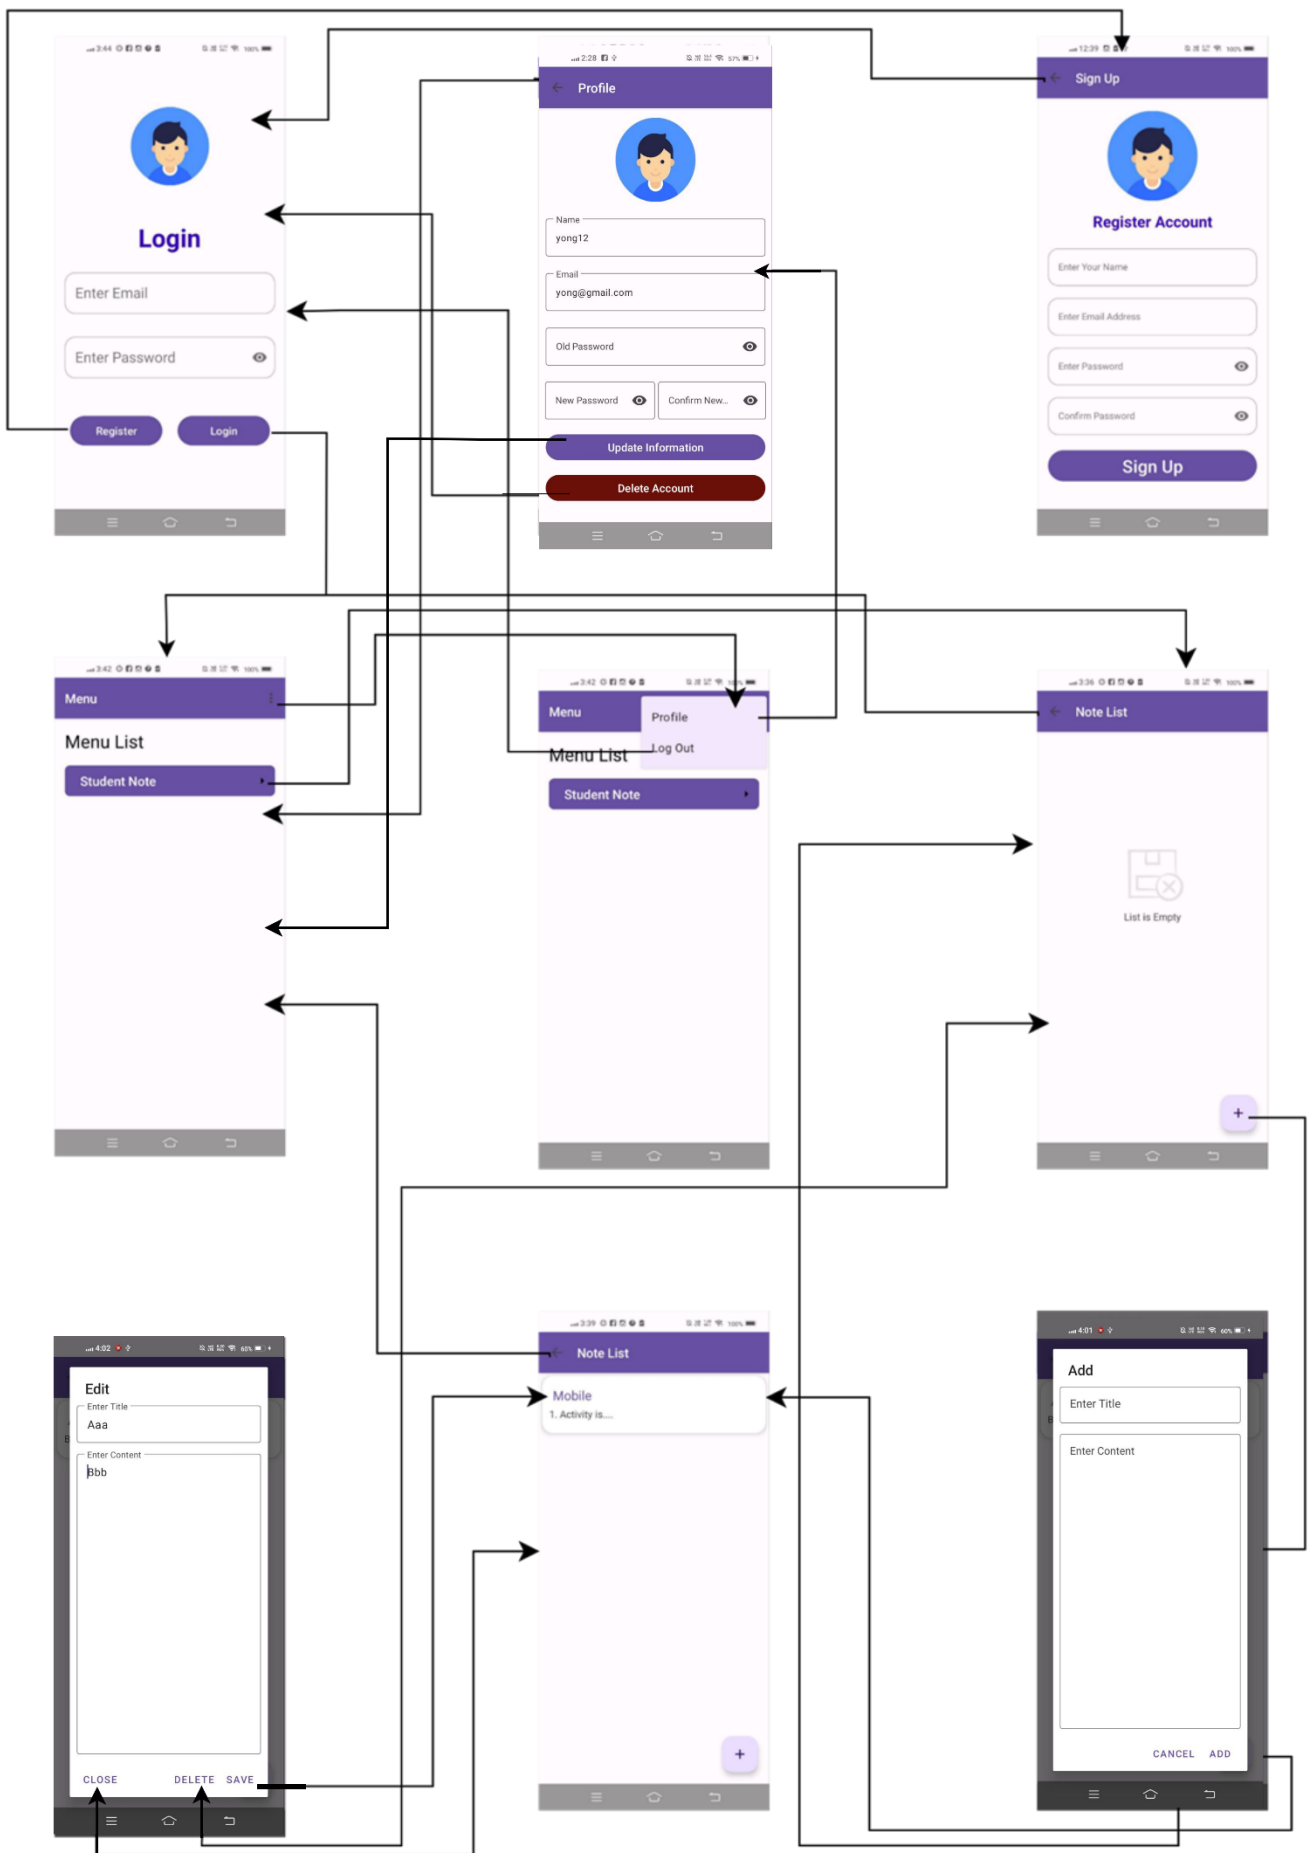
3:44

Login

Enter Email

Enter Password

Register

Login

2:28

Profile

Name
yong12

Email
yong@gmail.com

Old Password

New Password

Confirm New...

Update Information

Delete Account

12:39

Sign Up

Register Account

Enter Your Name

Enter Email Address

Enter Password

Confirm Password

Sign Up

3:42

Menu

Menu List

Student Note

3:42

Menu

Profile

Log Out

Menu List

Student Note

3:36

Note List

List is Empty

+

4:02

Edit

Enter Title
Aaa

Enter Content
Bbb

CLOSE

DELETE

SAVE

3:39

Note List

Mobile

1. Activity is....

+

4:01

Add

Enter Title

Enter Content

CANCEL

ADD